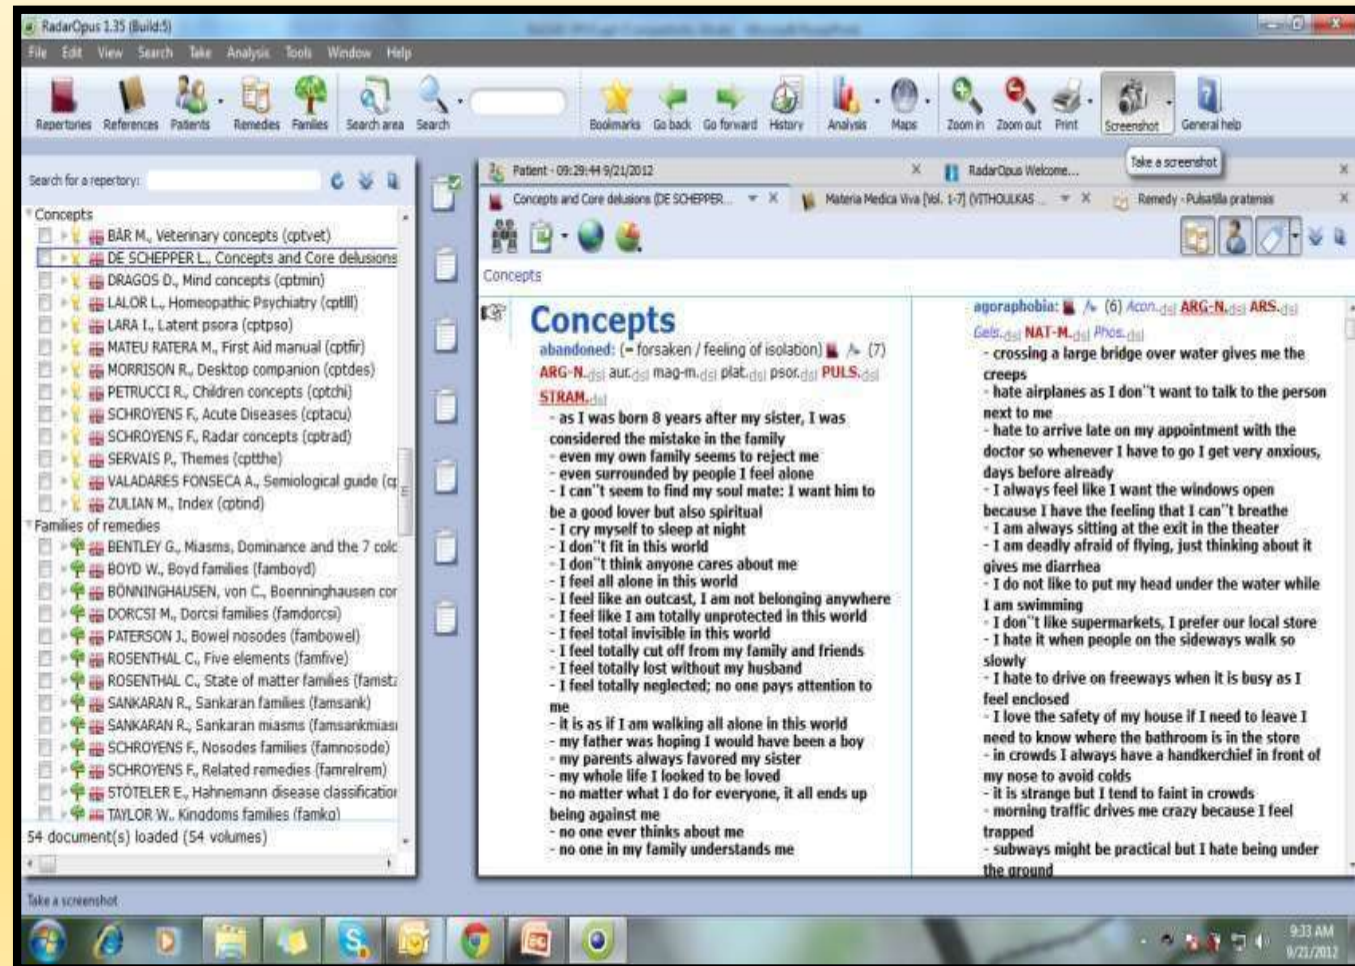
RadarOpus 1.35 (Build:5)

File Edit View Search Take Analysis Tools Window Help

Repertories References Patients Remedies Families Search area Search Bookmarks Go back Go forward History Analysis Maps Zoom in Zoom out Print Screenshot General help

Take a screenshot

Search for a repertory:

Concepts
BÄR M., Veterinary concepts (cptvet)
DE SCHEPPER L., Concepts and Core delusions
DRAGOS D., Mind concepts (cptmin)
LALOR L., Homeopathic Psychiatry (cptlll)
LARA I., Latent psora (cptpso)
MATEU RATERA M., First Aid manual (cptfir)
MORRISON R., Desktop companion (cptdes)
PETRUCCI R., Children concepts (cptchi)
SCHROYENS F., Acute Diseases (cptacu)
SCHROYENS F., Radar concepts (cptrad)
SERVAIS P., Themes (cptthe)
VALADARES FONSECA A., Semiological guide (c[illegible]
ZULIAN M., Index (cptind)
Families of remedies
BENTLEY G., Miasms, Dominance and the 7 colc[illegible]
BOYD W., Boyd families (famboyd)
BÖNNINGHAUSEN, von C., Boenninghausen cor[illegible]
DORCSI M., Dorcsi families (famdorcsi)
PATERSON J., Bowel nosodes (fambowel)
ROSENTHAL C., Five elements (famfive)
ROSENTHAL C., State of matter families (famst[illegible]
SANKARAN R., Sankaran families (famsank)
SANKARAN R., Sankaran miasms (famsankmias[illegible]
SCHROYENS F., Nosodes families (famnosode)
SCHROYENS F., Related remedies (famrelrem)
STÖTELER E., Hahnemann disease classificatio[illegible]
TAYLOR W., Kingdoms families (famko)
54 document(s) loaded (54 volumes)

Patient - 09:29:44 9/21/2012
RadarOpus Welcome...
Concepts and Core delusions (DE SCHEPPER...
Materia Medica Viva [Vol. 1-7] (VITHOULKAS ...
Remedy - Pulsatilla pratensis

Concepts

Concepts
abandoned: (= forsaken / feeling of isolation) (7)
ARG-N.dsl aur.dsl mag-m.dsl plat.dsl psor.dsl PULS.dsl STRAM.dsl
- as I was born 8 years after my sister, I was considered the mistake in the family
- even my own family seems to reject me
- even surrounded by people I feel alone
- I can''t seem to find my soul mate: I want him to be a good lover but also spiritual
- I cry myself to sleep at night
- I don''t fit in this world
- I don''t think anyone cares about me
- I feel all alone in this world
- I feel like an outcast, I am not belonging anywhere
- I feel like I am totally unprotected in this world
- I feel total invisible in this world
- I feel totally cut off from my family and friends
- I feel totally lost without my husband
- I feel totally neglected; no one pays attention to me
- it is as if I am walking all alone in this world
- my father was hoping I would have been a boy
- my parents always favored my sister
- my whole life I looked to be loved
- no matter what I do for everyone, it all ends up being against me
- no one ever thinks about me
- no one in my family understands me

agoraphobia: (6) Acon.dsl ARG-N.dsl ARS.dsl Gels.dsl NAT-M.dsl Phos.dsl
- crossing a large bridge over water gives me the creeps
- hate airplanes as I don''t want to talk to the person next to me
- hate to arrive late on my appointment with the doctor so whenever I have to go I get very anxious, days before already
- I always feel like I want the windows open because I have the feeling that I can''t breathe
- I am always sitting at the exit in the theater
- I am deadly afraid of flying, just thinking about it gives me diarrhea
- I do not like to put my head under the water while I am swimming
- I don''t like supermarkets, I prefer our local store
- I hate it when people on the sideways walk so slowly
- I hate to drive on freeways when it is busy as I feel enclosed
- I love the safety of my house if I need to leave I need to know where the bathroom is in the store
- in crowds I always have a handkerchief in front of my nose to avoid colds
- it is strange but I tend to faint in crowds
- morning traffic drives me crazy because I feel trapped
- subways might be practical but I hate being under the ground

Take a screenshot

9:33 AM
9/21/2012